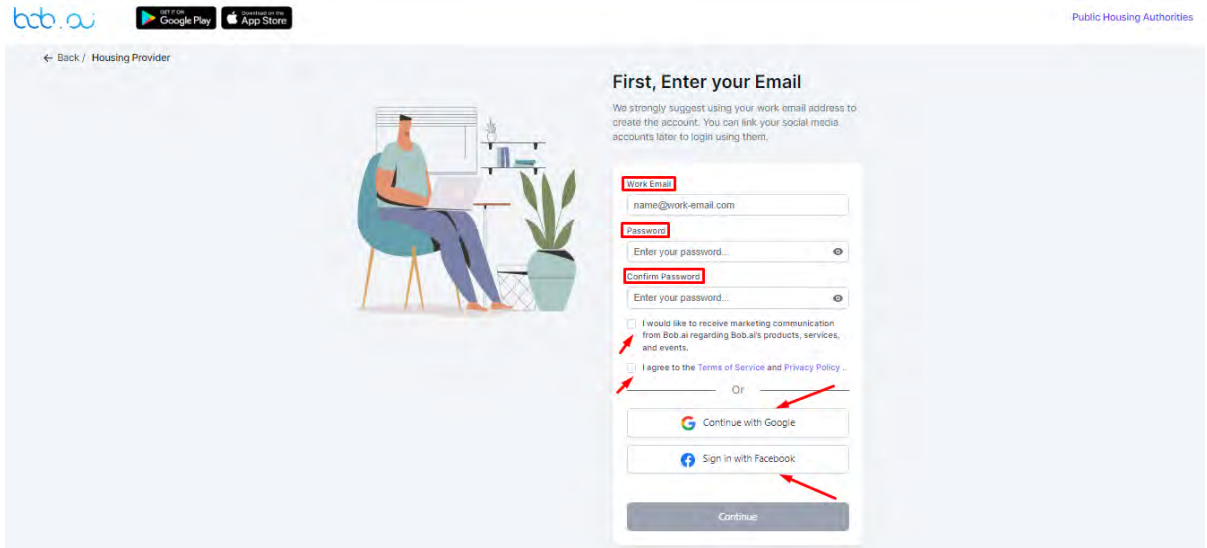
bob.ai

GET IT ON Google Play

Download on the App Store

Public Housing Authorities

← Back / Housing Provider

First, Enter your Email

We strongly suggest using your work email address to create the account. You can link your social media accounts later to login using them.

Work Email

name@work-email.com

Password

Enter your password...

Confirm Password

Enter your password...

I would like to receive marketing communication from Bob.ai regarding Bob.ai's products, services, and events.

I agree to the Terms of Service and Privacy Policy .

Or

Continue with Google

Sign in with Facebook

Continue